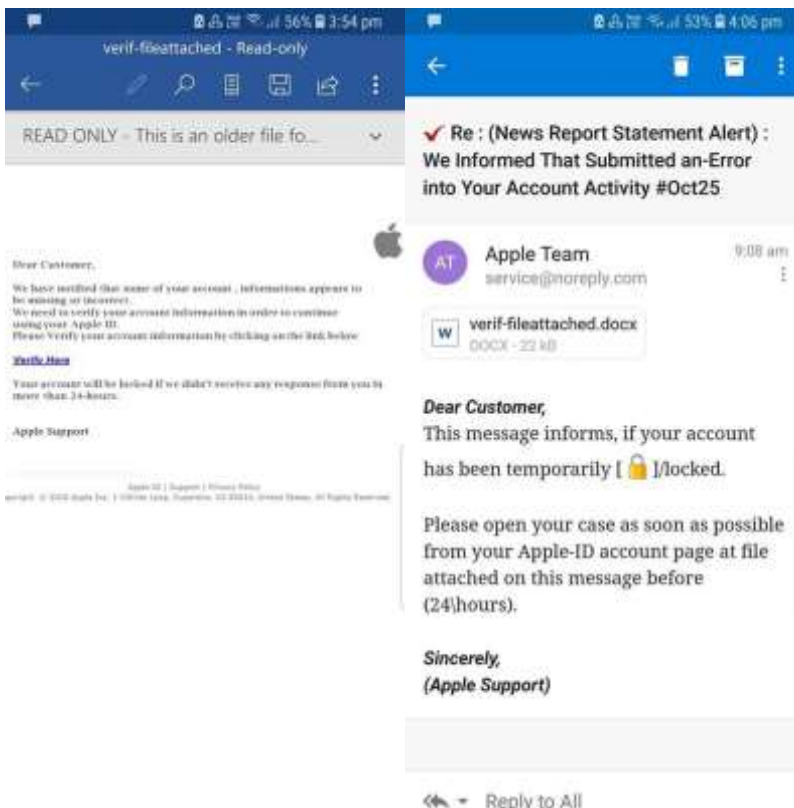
56% 3:54 pm
verif-fileattached - Read-only

READ ONLY - This is an older file fo...

Dear Customer,

We have notified that some of your account , informations appears to be missing or incorrect.
We need to verify your account information in order to continue using your Apple ID.
Please Verify your account information by clicking on the link below

Verify Here

Your account will be locked if we didn't receive any response from you in more than 24-hours.

Apple Support

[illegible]
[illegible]

53% 4:06 pm

✔ Re : (News Report Statement Alert) : We Informed That Submitted an-Error into Your Account Activity #Oct25

AT
Apple Team
service@noreply.com
9:08 am

W verif-fileattached.docx
DOCX - 22 kB

Dear Customer,
This message informs, if your account has been temporarily [ 🔒 ]/locked.

Please open your case as soon as possible from your Apple-ID account page at file attached on this message before (24\hours).

Sincerely,
(Apple Support)

Reply to All